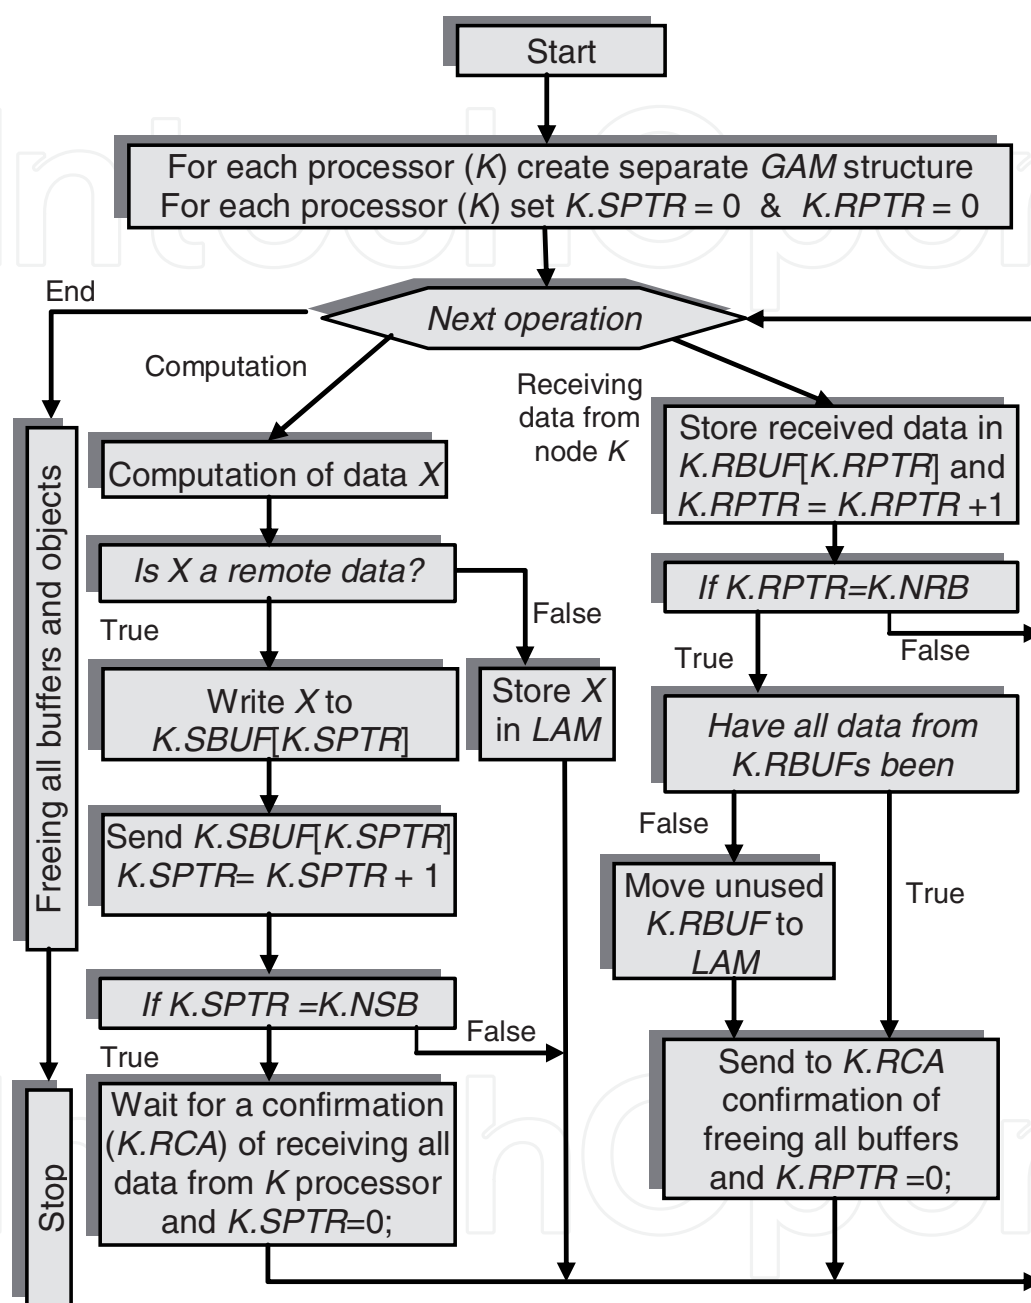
Start

For each processor (K) create separate GAM structure
For each processor (K) set K.SPTR = 0 & K.RPTR = 0

End

Next operation

Computation

Receiving data from node K

Freeing all buffers and objects

Computation of data X

Is X a remote data?

True

False

Write X to K.SBUF[K.SPTR]

Store X in LAM

Send K.SBUF[K.SPTR]
K.SPTR= K.SPTR + 1

If K.SPTR =K.NSB

True

False

Wait for a confirmation (K.RCA) of receiving all data from K processor and K.SPTR=0;

Stop

Store received data in K.RBUF[K.RPTR] and K.RPTR = K.RPTR +1

If K.RPTR=K.NRB

True

False

Have all data from K.RBUFs been

False

True

Move unused K.RBUF to LAM

Send to K.RCA confirmation of freeing all buffers and K.RPTR =0;